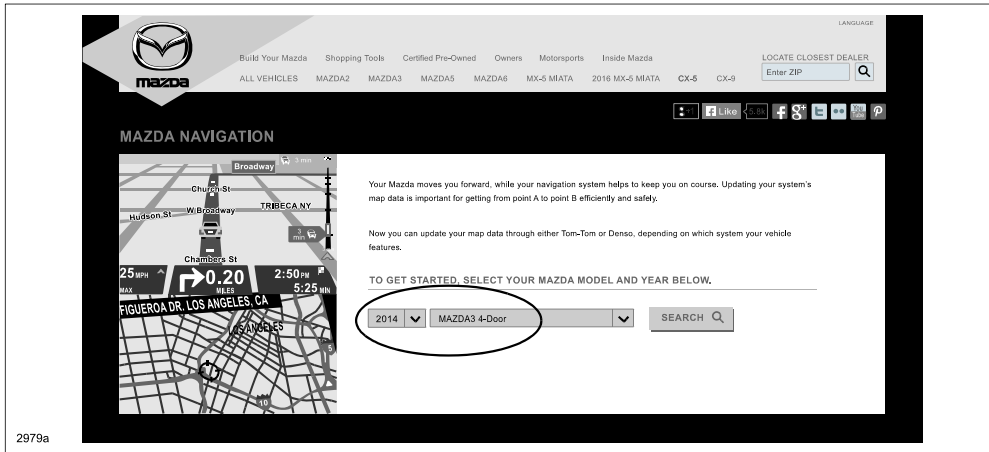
LANGUAGE

mazda

Build Your Mazda Shopping Tools Certified Pre-Owned Owners Motorsports Inside Mazda

ALL VEHICLES MAZDA2 MAZDA3 MAZDA5 MAZDA6 MX-5 MIATA 2016 MX-5 MIATA CX-5 CX-9

LOCATE CLOSEST DEALER

Enter ZIP

+1 Like 5.8k

MAZDA NAVIGATION

Broadway 3 min

Church St

Hudson St W Broadway TRIBECA NY

3 min

Chambers St

25 MPH MAX 0.20 MILES 2:50 PM 5:25 MIN

FIGUEROA DR, LOS ANGELES, CA

LOS ANGELES

5

10

Your Mazda moves you forward, while your navigation system helps to keep you on course. Updating your system's map data is important for getting from point A to point B efficiently and safely.

Now you can update your map data through either Tom-Tom or Denso, depending on which system your vehicle features.

TO GET STARTED, SELECT YOUR MAZDA MODEL AND YEAR BELOW.

2014 MAZDA3 4-Door SEARCH

2979a